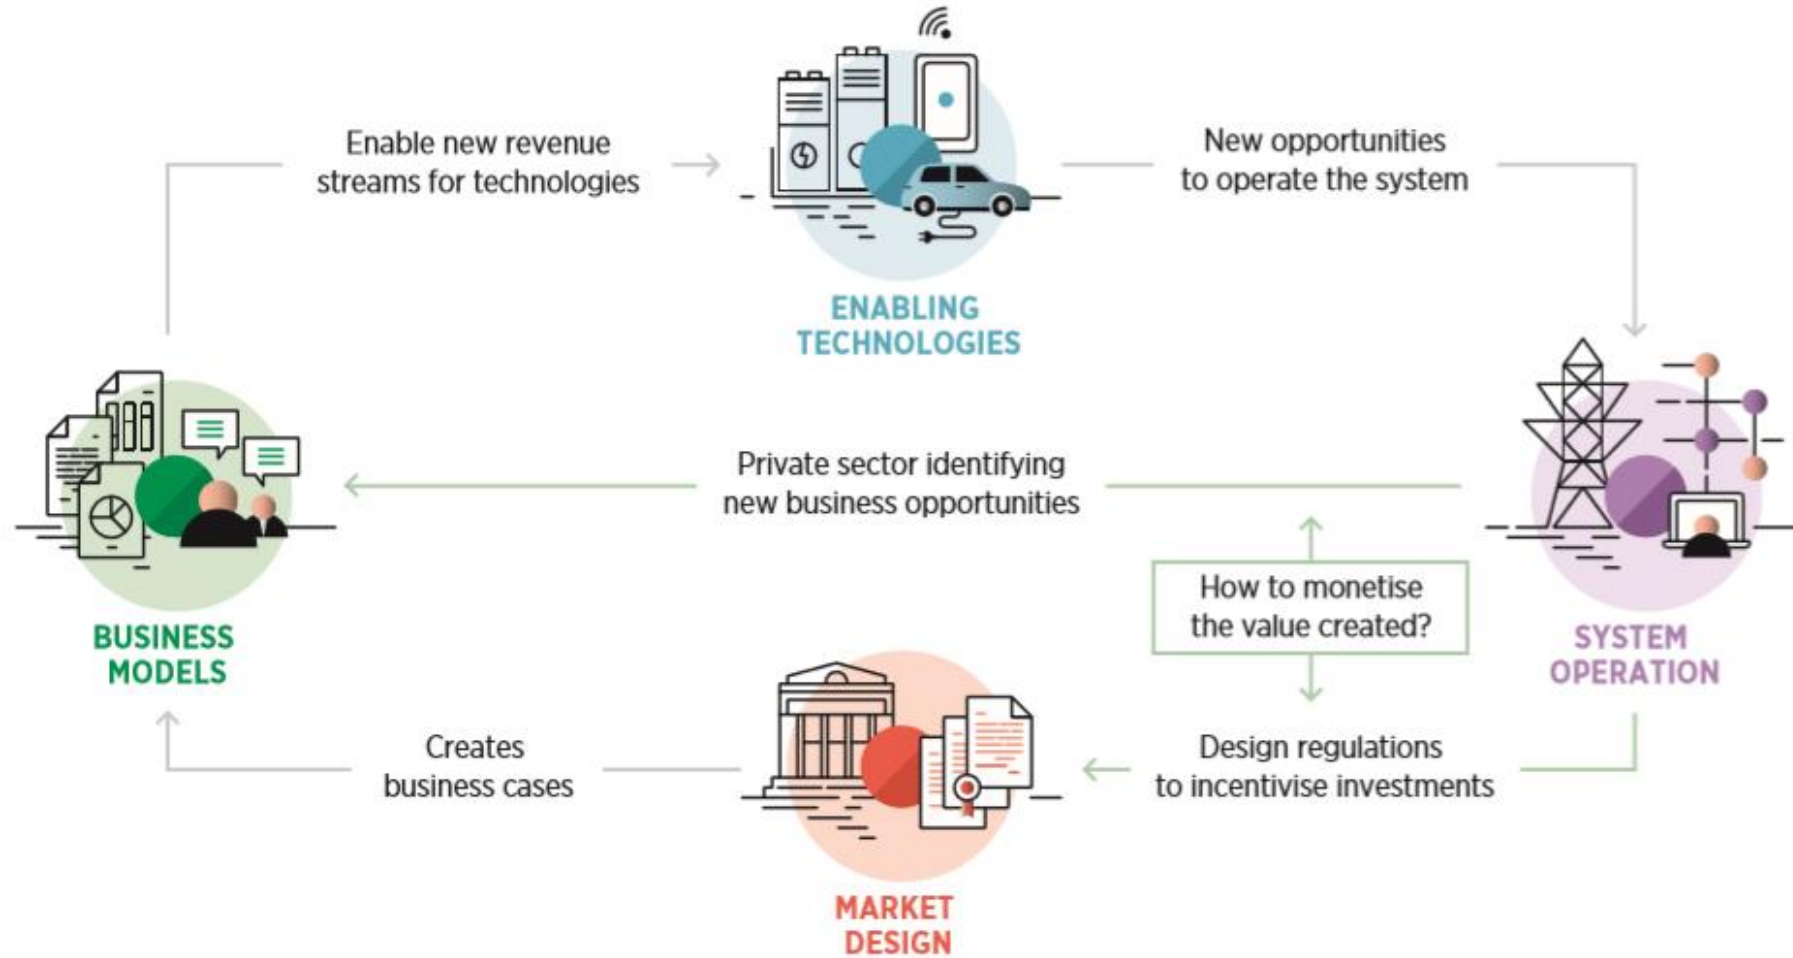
Enable new revenue streams for technologies

ENABLING TECHNOLOGIES

New opportunities to operate the system

BUSINESS MODELS

Private sector identifying new business opportunities

SYSTEM OPERATION

How to monetise the value created?

Creates business cases

MARKET DESIGN

Design regulations to incentivise investments